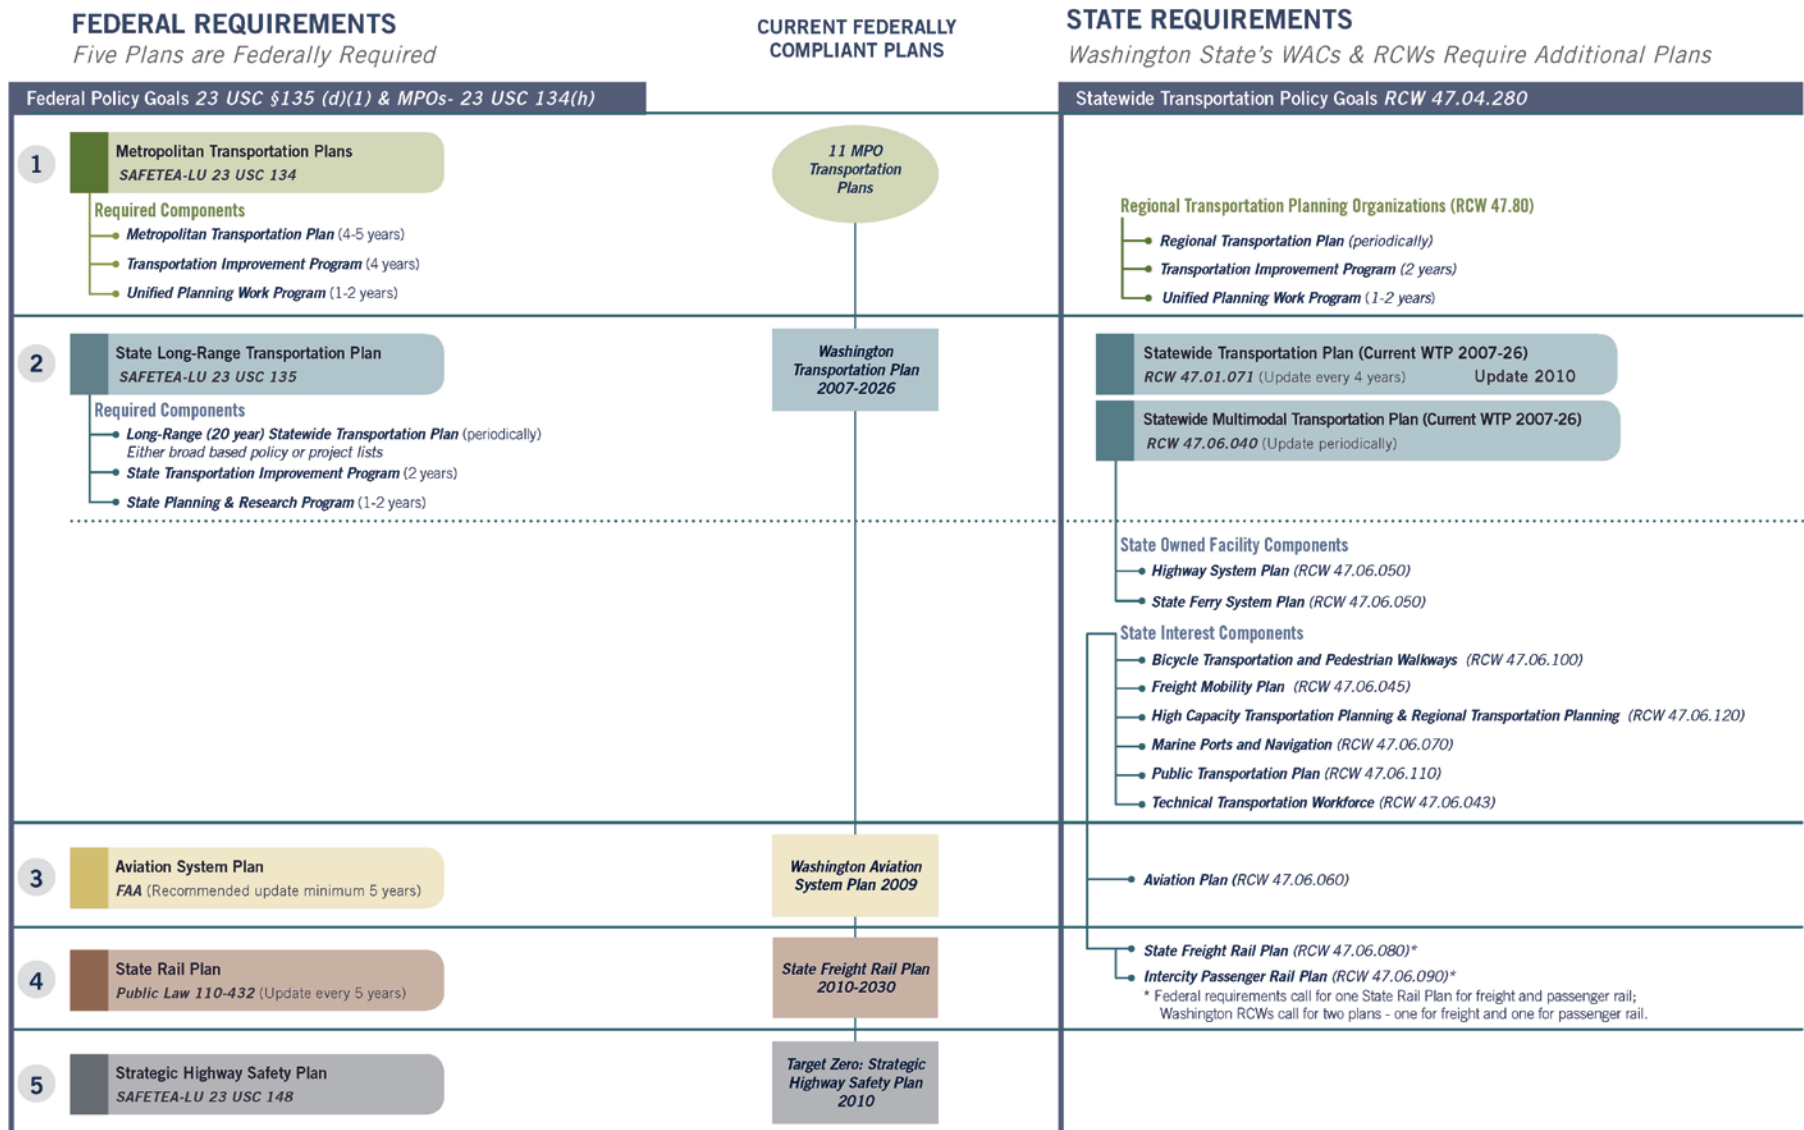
FEDERAL REQUIREMENTS
Five Plans are Federally Required

CURRENT FEDERALLY COMPLIANT PLANS

STATE REQUIREMENTS
Washington State's WACs & RCWs Require Additional Plans

Federal Policy Goals 23 USC §135 (d)(1) & MPOs- 23 USC 134(h)

Statewide Transportation Policy Goals RCW 47.04.280

1
Metropolitan Transportation Plans
SAFETEA-LU 23 USC 134
Required Components
Metropolitan Transportation Plan (4-5 years)
Transportation Improvement Program (4 years)
Unified Planning Work Program (1-2 years)

11 MPO Transportation Plans

Regional Transportation Planning Organizations (RCW 47.80)
Regional Transportation Plan (periodically)
Transportation Improvement Program (2 years)
Unified Planning Work Program (1-2 years)

2
State Long-Range Transportation Plan
SAFETEA-LU 23 USC 135
Required Components
Long-Range (20 year) Statewide Transportation Plan (periodically)
Either broad based policy or project lists
State Transportation Improvement Program (2 years)
State Planning & Research Program (1-2 years)

Washington Transportation Plan 2007-2026

Statewide Transportation Plan (Current WTP 2007-26)
RCW 47.01.071 (Update every 4 years) Update 2010

Statewide Multimodal Transportation Plan (Current WTP 2007-26)
RCW 47.06.040 (Update periodically)

State Owned Facility Components
Highway System Plan (RCW 47.06.050)
State Ferry System Plan (RCW 47.06.050)

State Interest Components
Bicycle Transportation and Pedestrian Walkways (RCW 47.06.100)
Freight Mobility Plan (RCW 47.06.045)
High Capacity Transportation Planning & Regional Transportation Planning (RCW 47.06.120)
Marine Ports and Navigation (RCW 47.06.070)
Public Transportation Plan (RCW 47.06.110)
Technical Transportation Workforce (RCW 47.06.043)

3
Aviation System Plan
FAA (Recommended update minimum 5 years)

Washington Aviation System Plan 2009

Aviation Plan (RCW 47.06.060)

4
State Rail Plan
Public Law 110-432 (Update every 5 years)

State Freight Rail Plan 2010-2030

State Freight Rail Plan (RCW 47.06.080)*
Intercity Passenger Rail Plan (RCW 47.06.090)*
* Federal requirements call for one State Rail Plan for freight and passenger rail; Washington RCWs call for two plans - one for freight and one for passenger rail.

5
Strategic Highway Safety Plan
SAFETEA-LU 23 USC 148

Target Zero: Strategic Highway Safety Plan 2010